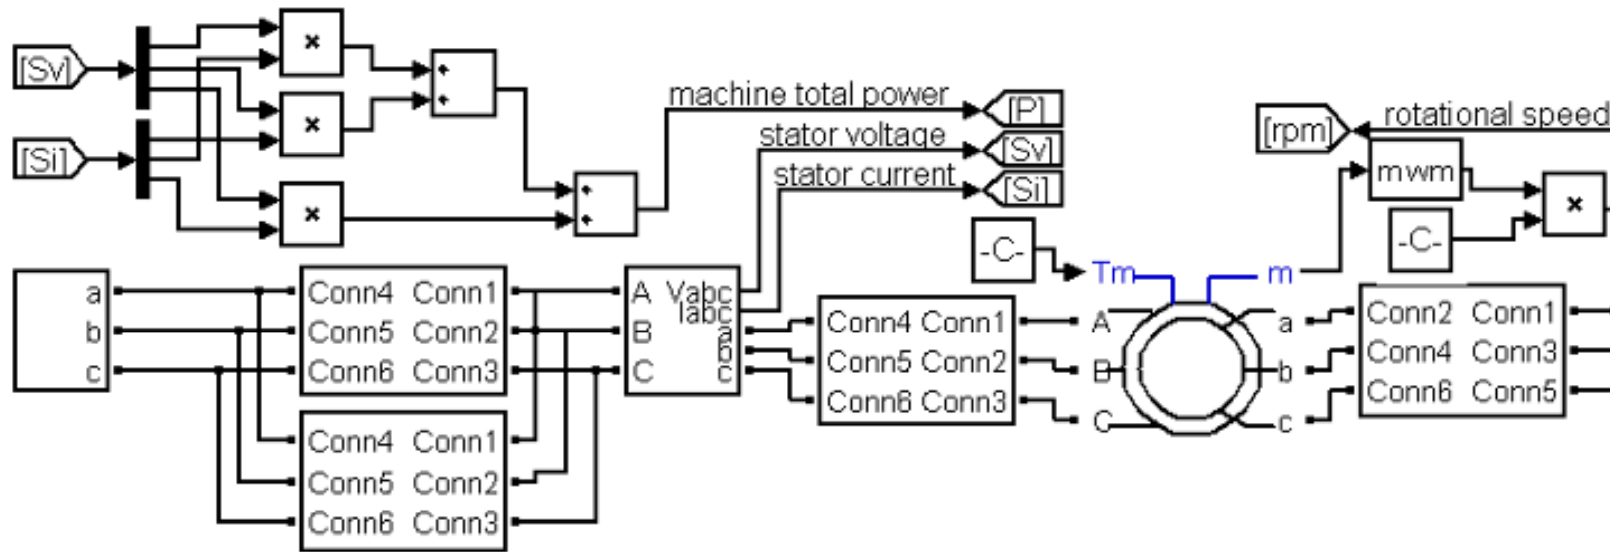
[Sv]
[Si]
×
×
×
machine total power
[P]
stator voltage
[Sv]
stator current
[Si]
[rpm]
rotational speed
wm
×
-C-
-C-
Tm
m
a
b
c
Conn4 Conn1
Conn5 Conn2
Conn6 Conn3
Conn4 Conn1
Conn5 Conn2
Conn6 Conn3
A Vabc
B Iabc
C
a
b
c
Conn4 Conn1
Conn5 Conn2
Conn6 Conn3
A
B
C
a
b
c
Conn2 Conn1
Conn4 Conn3
Conn6 Conn5